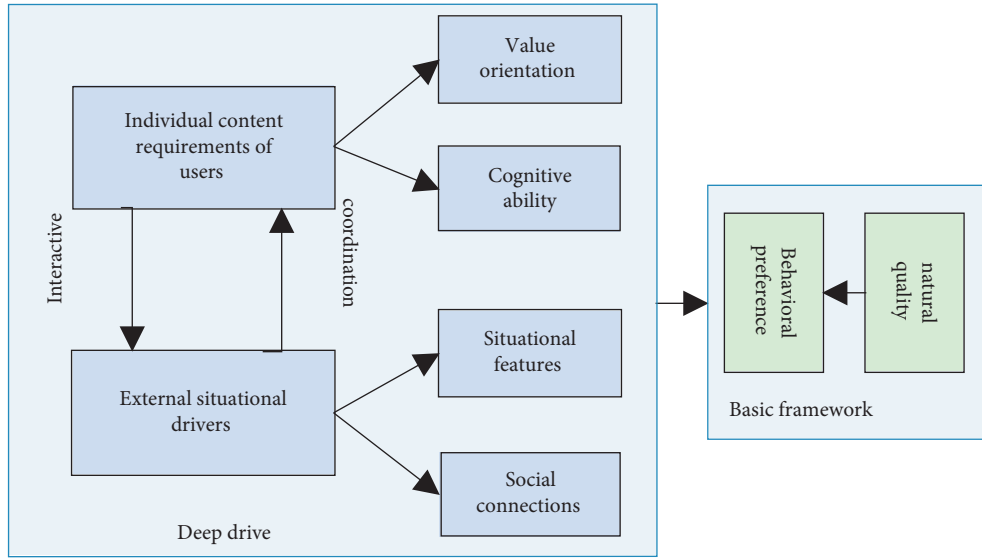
Individual content requirements of users

Value orientation

Cognitive ability

Interactive

coordination

External situational drivers

Situational features

Social connections

Deep drive

Behavioral preference

natural quality

Basic framework